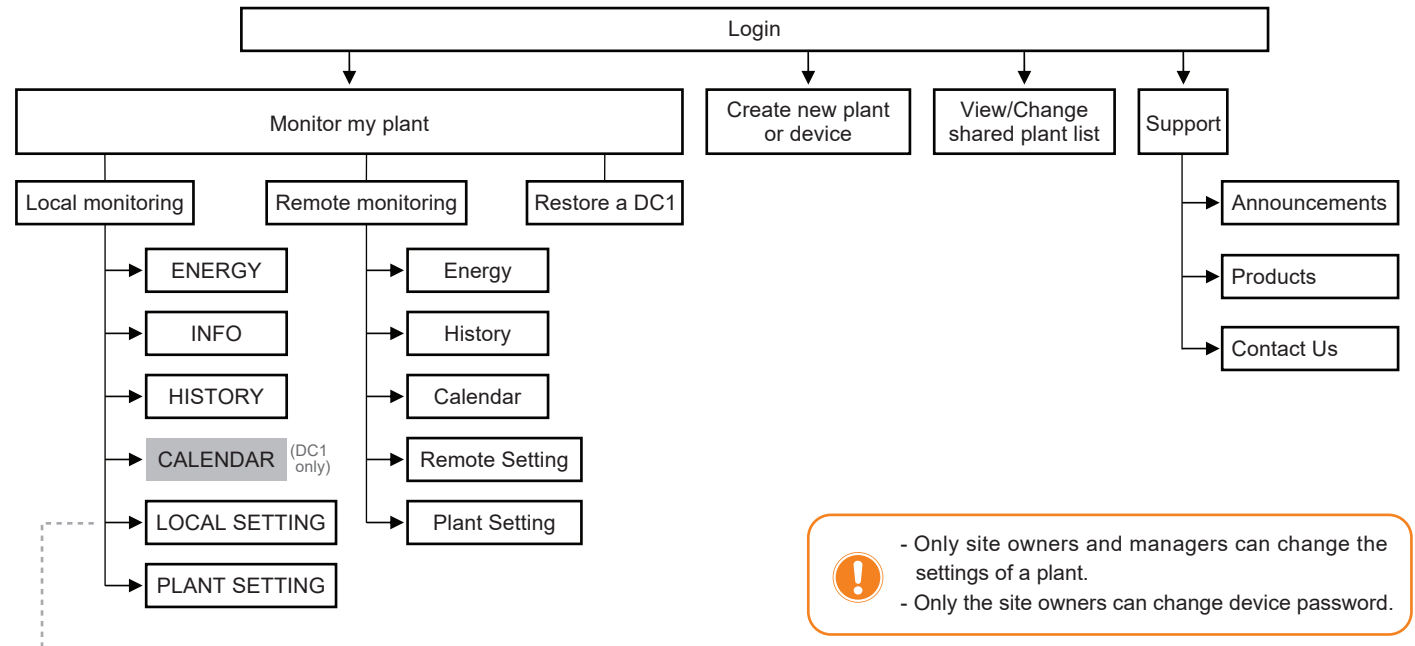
Login

Monitor my plant

Create new plant or device

View/Change shared plant list

Support

Local monitoring

Remote monitoring

Restore a DC1

ENERGY

INFO

HISTORY

CALENDAR (DC1 only)

LOCAL SETTING

PLANT SETTING

Energy

History

Calendar

Remote Setting

Plant Setting

Announcements

Products

Contact Us

- Only site owners and managers can change the settings of a plant.
- Only the site owners can change device password.